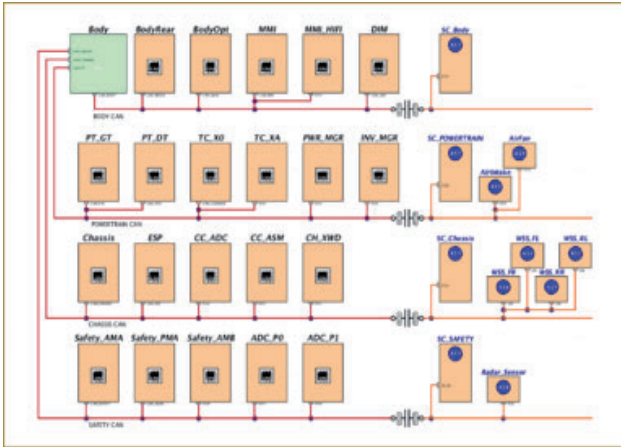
Body
BodyRear
BodyOpt
MMI
MMI_HIFI
DIM
SC_Body
BODY CAN
PT_GT
PT_DT
TC_X0
TC_XA
PWR_MGR
INV_MGR
SC_POWERTRAIN
AirFan
AirBrake
POWERTRAIN CAN
Chassis
ESP
CC_ADC
CC_ASM
CH_XWD
SC_Chassis
WSS_FL
WSS_RL
WSS_FR
WSS_RR
CHASSIS CAN
Safety_AMA
Safety_PMA
Safety_AMB
ADC_P0
ADC_P1
SC_SAFETY
Radar_Sensor
SAFETY CAN